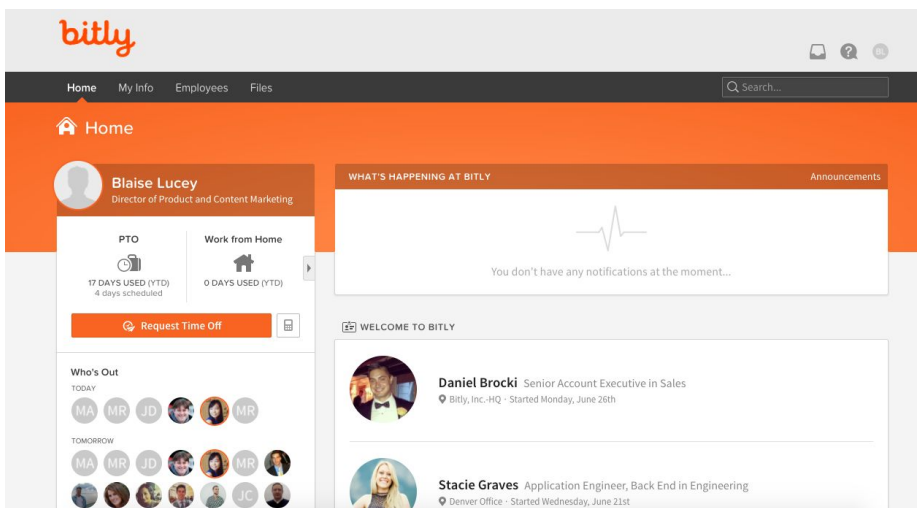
bitly

BL

Home My Info Employees Files

Search...

Home

Blaise Lucey
Director of Product and Content Marketing

PTO
17 DAYS USED (YTD)
4 days scheduled

Work from Home
0 DAYS USED (YTD)

Request Time Off

Who's Out
TODAY
MA MR JD MR
TOMORROW
MA MR JD MR
JC

WHAT'S HAPPENING AT BITLY
Announcements

You don't have any notifications at the moment...

WELCOME TO BITLY

Daniel Brocki Senior Account Executive in Sales
Bitly, Inc.-HQ · Started Monday, June 26th

Stacie Graves Application Engineer, Back End in Engineering
Denver Office · Started Wednesday, June 21st